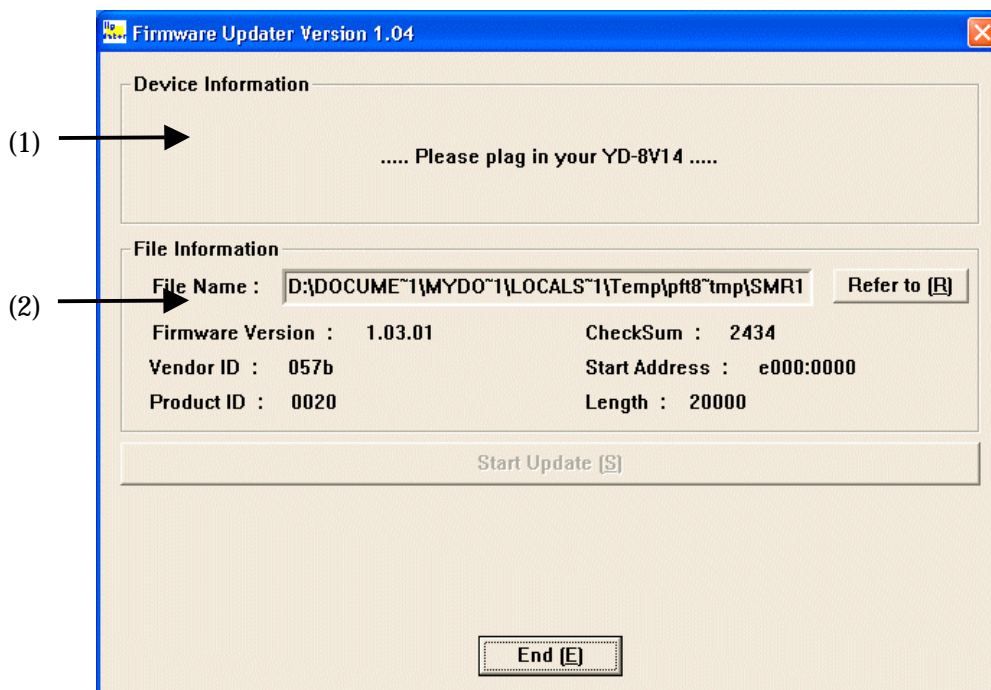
Firmware Updater Version 1.04

Device Information

(1)

..... Please plag in your YD-8V14 .....

File Information

(2)

File Name : D:\DOCUME~1\MYDO~1\LOCALS~1\Temp\pft8~tmp\SMR1

Refer to (R)

Firmware Version : 1.03.01

CheckSum : 2434

Vendor ID : 057b

Start Address : e000:0000

Product ID : 0020

Length : 20000

Start Update (S)

End (E)